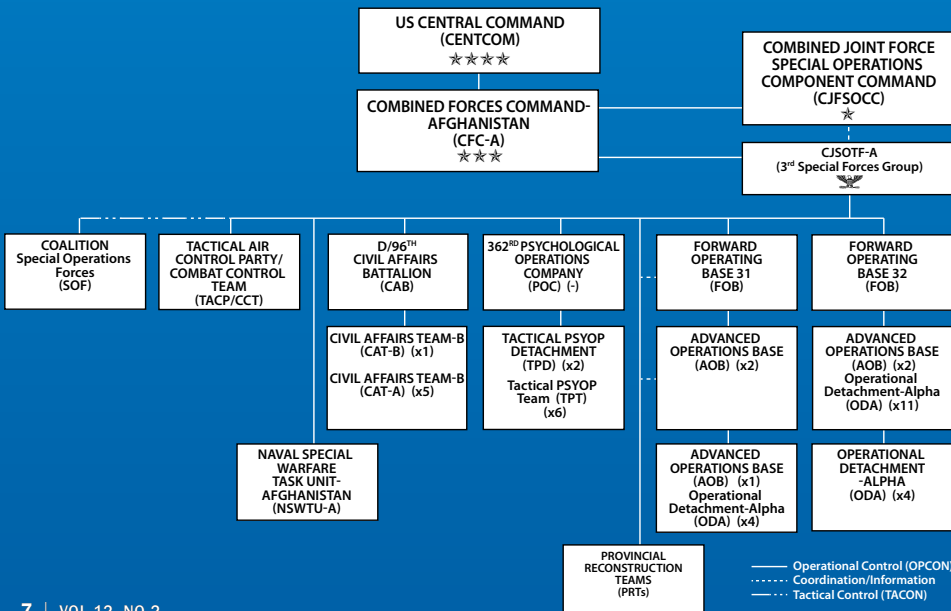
US CENTRAL COMMAND
(CENTCOM)
☆☆☆☆

COMBINED FORCES COMMAND-AFGHANISTAN
(CFC-A)
☆☆☆

COMBINED JOINT FORCE SPECIAL OPERATIONS COMPONENT COMMAND
(CJFSOCC)
☆

CJSOTF-A
($3^{rd}$ Special Forces Group)

COALITION Special Operations Forces (SOF)

TACTICAL AIR CONTROL PARTY/ COMBAT CONTROL TEAM (TACP/CCT)

D/$96^{TH}$ CIVIL AFFAIRS BATTALION (CAB)

CIVIL AFFAIRS TEAM-B (CAT-B) (x1)

CIVIL AFFAIRS TEAM-B (CAT-A) (x5)

$362^{RD}$ PSYCHOLOGICAL OPERATIONS COMPANY (POC) (-)

TACTICAL PSYOP DETACHMENT (TPD) (x2)

Tactical PSYOP Team (TPT) (x6)

FORWARD OPERATING BASE 31 (FOB)

ADVANCED OPERATIONS BASE (AOB) (x2)

ADVANCED OPERATIONS BASE (AOB) (x1) Operational Detachment-Alpha (ODA) (x4)

FORWARD OPERATING BASE 32 (FOB)

ADVANCED OPERATIONS BASE (AOB) (x2) Operational Detachment-Alpha (ODA) (x11)

OPERATIONAL DETACHMENT -ALPHA (ODA) (x4)

NAVAL SPECIAL WARFARE TASK UNIT-AFGHANISTAN (NSWTU-A)

PROVINCIAL RECONSTRUCTION TEAMS (PRTs)

Operational Control (OPCON)
Coordination/Information
Tactical Control (TACON)

7 | VOL. 12, NO. 2